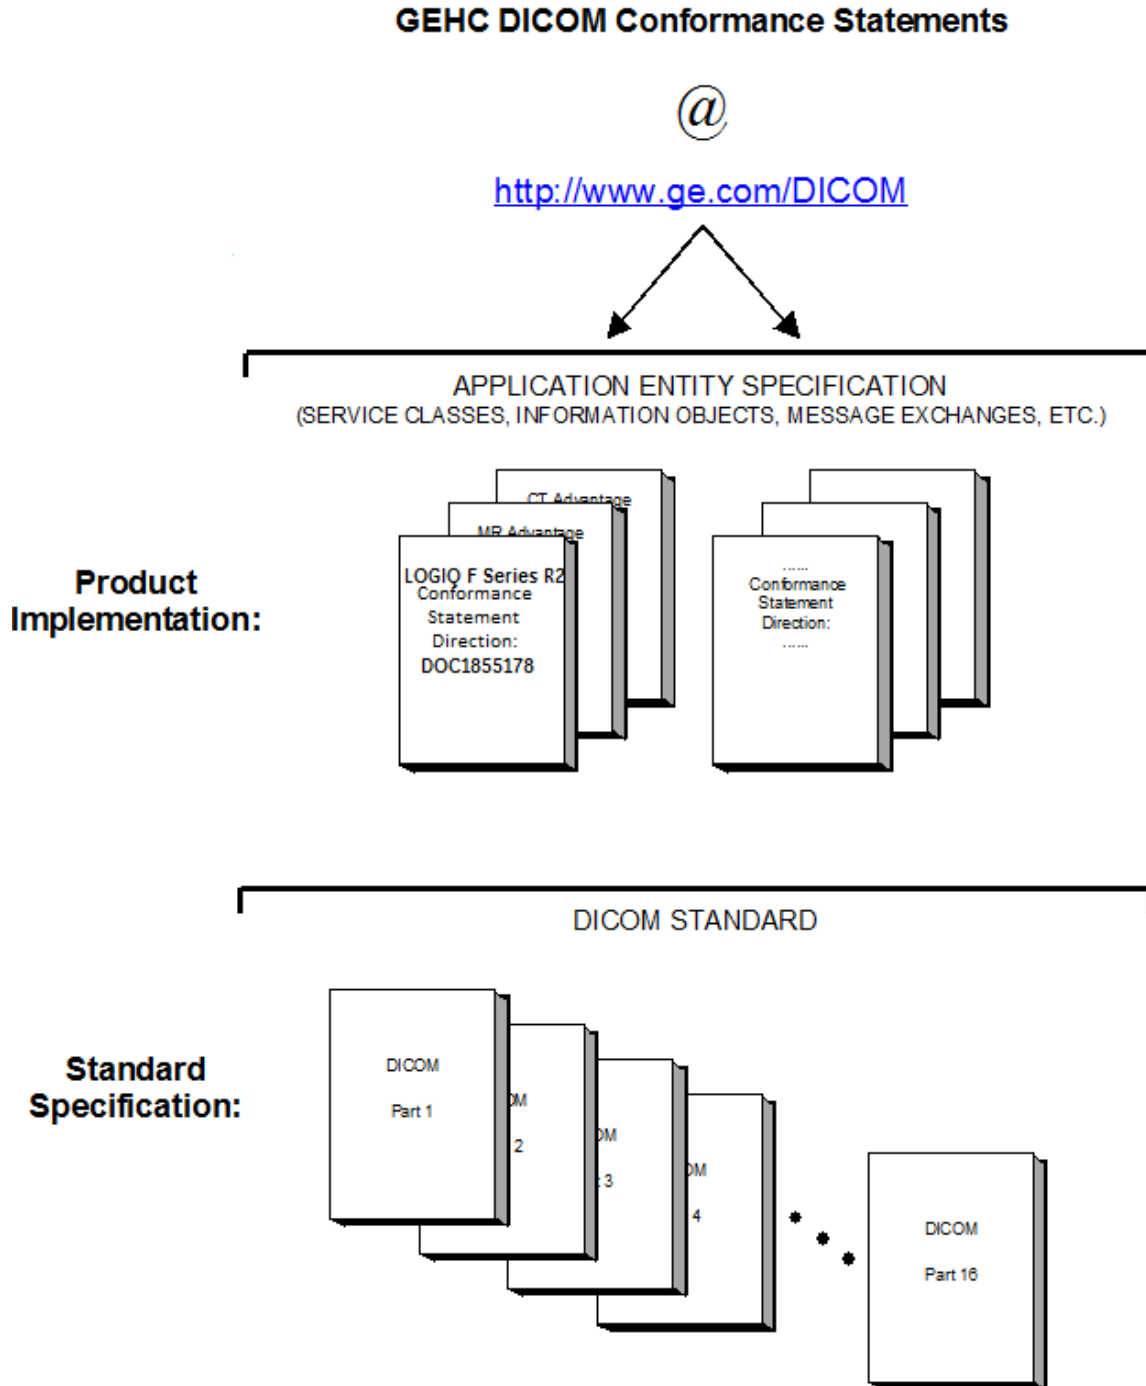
GEHC DICOM Conformance Statements

@

http://www.ge.com/DICOM

APPLICATION ENTITY SPECIFICATION
(SERVICE CLASSES, INFORMATION OBJECTS, MESSAGE EXCHANGES, ETC.)

Product Implementation:

CT Advantage

MR Advantage

LOGIQ F Series R2 Conformance Statement Direction: DOC1855178

...... Conformance Statement Direction: ......

DICOM STANDARD

Standard Specification:

DICOM Part 1

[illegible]M 2

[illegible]M 3

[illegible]M 4

DICOM Part 16